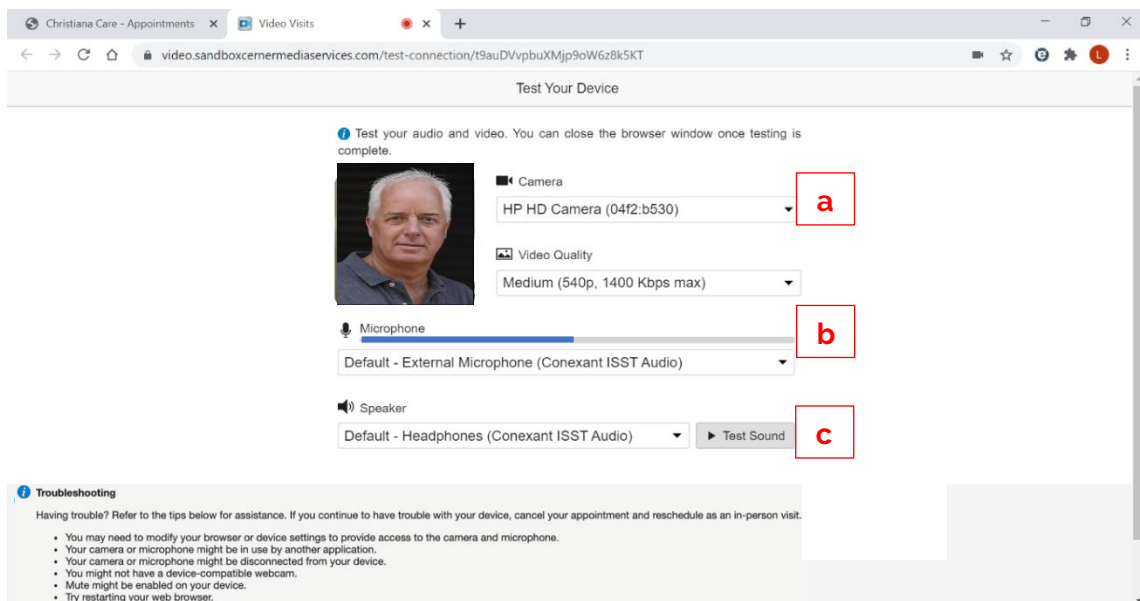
Christiana Care - Appointments ×
Video Visits ×
+

video.sandboxcernermediaservices.com/test-connection/t9auDVvpbuXMjp9oW6z8k5KT

L

Test Your Device

Test your audio and video. You can close the browser window once testing is complete.

Camera
HP HD Camera (04f2:b530)

a

Video Quality
Medium (540p, 1400 Kbps max)

Microphone

b

Default - External Microphone (Conexant ISST Audio)

Speaker
Default - Headphones (Conexant ISST Audio)
Test Sound

c

Troubleshooting

Having trouble? Refer to the tips below for assistance. If you continue to have trouble with your device, cancel your appointment and reschedule as an in-person visit.

- You may need to modify your browser or device settings to provide access to the camera and microphone.
- Your camera or microphone might be in use by another application.
- Your camera or microphone might be disconnected from your device.
- You might not have a device-compatible webcam.
- Mute might be enabled on your device.
- Try restarting your web browser.